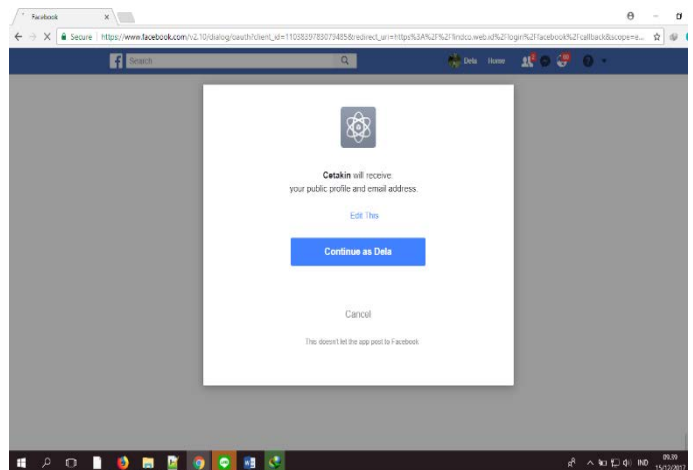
Facebook

Secure | https://www.facebook.com/v2.10/dialog/oauth?client_id=1103839783073485&redirect_uri=https%3A%2F%2Findco.web.id%2Flogin%2Ffacebook%2Fcallback&scope=e...

Search

Dela Home

Cetakin will receive: your public profile and email address.

Edit This

Continue as Dela

Cancel

This doesn't let the app post to Facebook

IND 09.39 15/12/2017